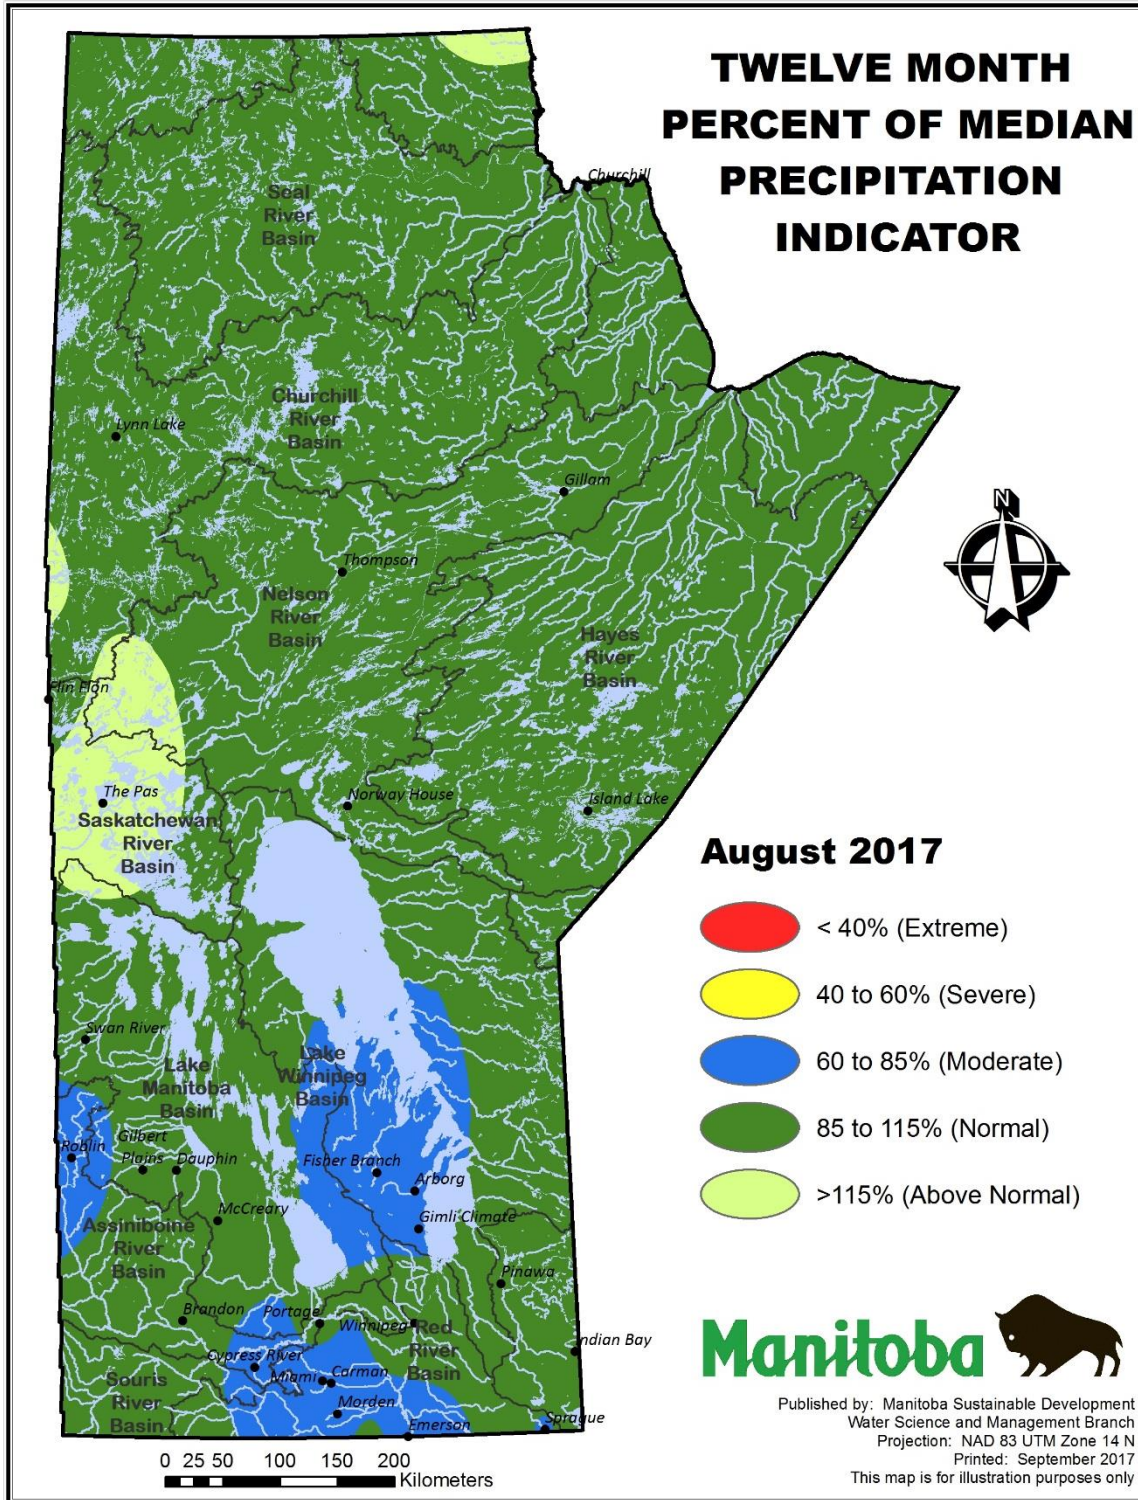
TWELVE MONTH PERCENT OF MEDIAN PRECIPITATION INDICATOR

Churchill
Seal River Basin
Churchill River Basin
Lynn Lake
Gillam
N
Thompson
Nelson River Basin
Hayes River Basin
Flin Flon
The Pas
Saskatchewan River Basin
Norway House
Island Lake

August 2017

< 40% (Extreme)
40 to 60% (Severe)
60 to 85% (Moderate)
85 to 115% (Normal)
>115% (Above Normal)

Swan River
Lake Manitoba Basin
Lake Winnipeg Basin
Roblin
Gilbert Plains
Dauphin
Fisher Branch
Arborg
McCreary
Gimli Climate
Assiniboine River Basin
Pinawa
Brandon
Portage
Winnipeg
Red River Basin
Indian Bay
Cypress River
Miami
Carman
Souris River Basin
Morden
Emerson
Sprague

Manitoba

0 25 50 100 150 200
Kilometers

Published by: Manitoba Sustainable Development
Water Science and Management Branch
Projection: NAD 83 UTM Zone 14 N
Printed: September 2017
This map is for illustration purposes only